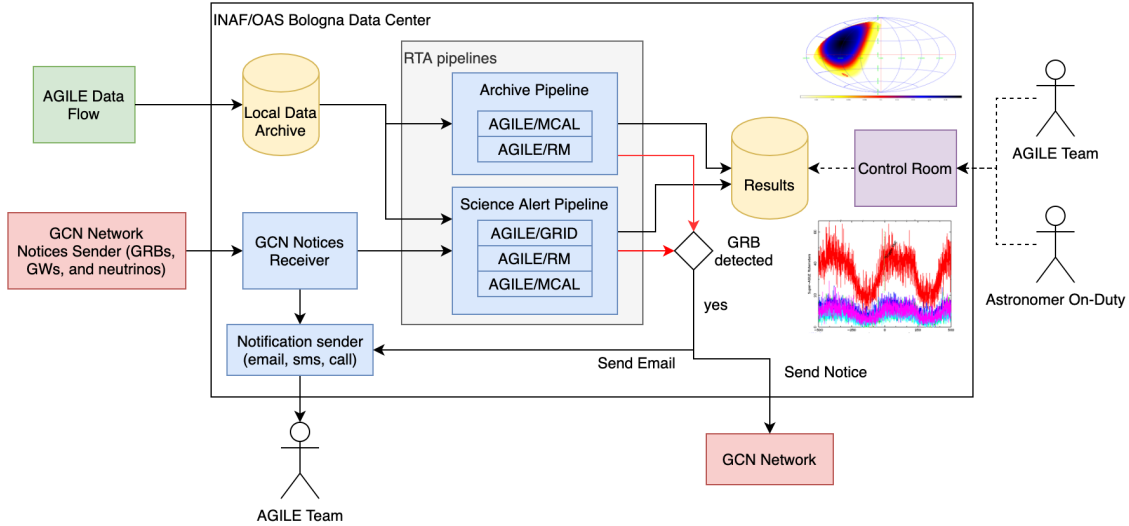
INAF/OAS Bologna Data Center

AGILE Data Flow

Local Data Archive

RTA pipelines

Archive Pipeline

AGILE/MCAL

AGILE/RM

Results

Control Room

AGILE Team

GCN Network Notices Sender (GRBs, GWs, and neutrinos)

GCN Notices Receiver

Science Alert Pipeline

AGILE/GRID

AGILE/RM

AGILE/MCAL

GRB detected

yes

Astronomer On-Duty

Notification sender (email, sms, call)

Send Email

Send Notice

GCN Network

AGILE Team